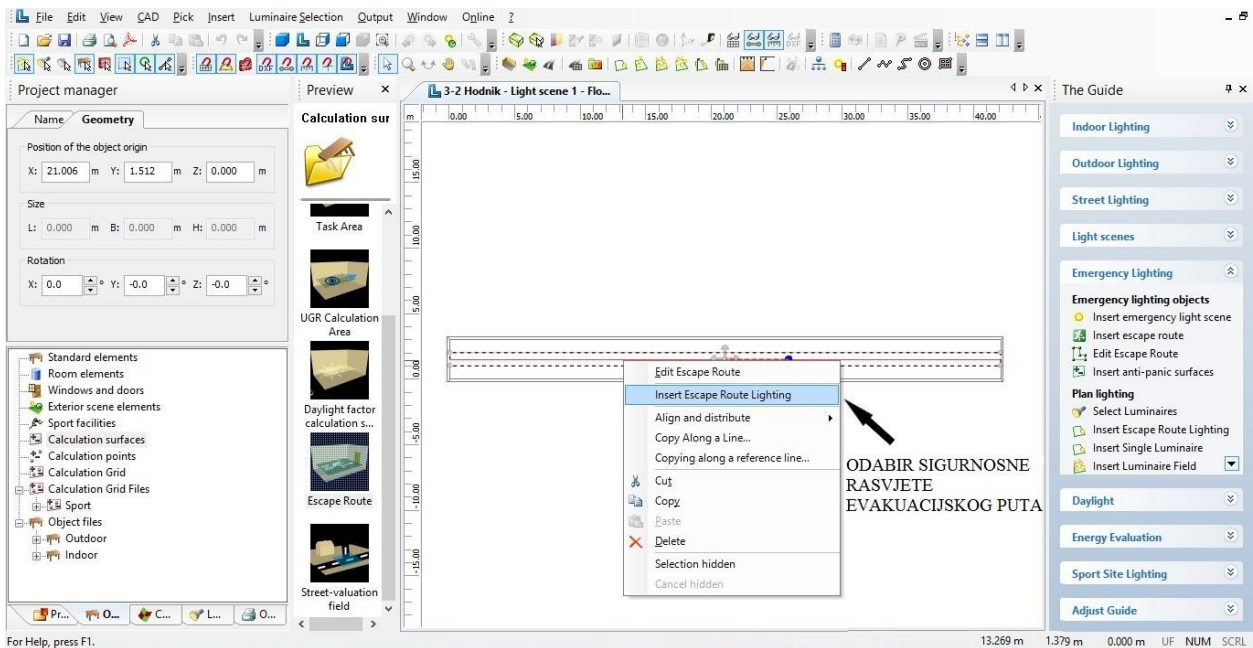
File Edit View CAD Pick Insert Luminaire Selection Output Window Online ?

Project manager

Name Geometry

Position of the object origin
X: 21.006 m Y: 1.512 m Z: 0.000 m

Size
L: 0.000 m B: 0.000 m H: 0.000 m

Rotation
X: 0.0 ° Y: -0.0 ° Z: -0.0 °

Standard elements
Room elements
Windows and doors
Exterior scene elements
Sport facilities
Calculation surfaces
Calculation points
Calculation Grid
Calculation Grid Files
Sport
Object files
Outdoor
Indoor

Pr... O... C... L... O...

Preview ×

Calculation sur

Task Area

UGR Calculation Area

Daylight factor calculation s...

Escape Route

Street-valuation field

3-2 Hodnik - Light scene 1 - Flo...

m 0.00 5.00 10.00 15.00 20.00 25.00 30.00 35.00 40.00

15.00 10.00 5.00 0.00 -5.00 -10.00 -15.00

Edit Escape Route
Insert Escape Route Lighting
Align and distribute
Copy Along a Line...
Copying along a reference line...
Cut
Copy
Paste
Delete
Selection hidden
Cancel hidden

ODABIR SIGURNOSNE RASVJETE EVAKUACIJSKOG PUTA

The Guide

Indoor Lighting
Outdoor Lighting
Street Lighting
Light scenes
Emergency Lighting
Emergency lighting objects
Insert emergency light scene
Insert escape route
Edit Escape Route
Insert anti-panic surfaces
Plan lighting
Select Luminaires
Insert Escape Route Lighting
Insert Single Luminaire
Insert Luminaire Field
Daylight
Energy Evaluation
Sport Site Lighting
Adjust Guide

For Help, press F1.

13.269 m 1.379 m 0.000 m UF NUM SCRL